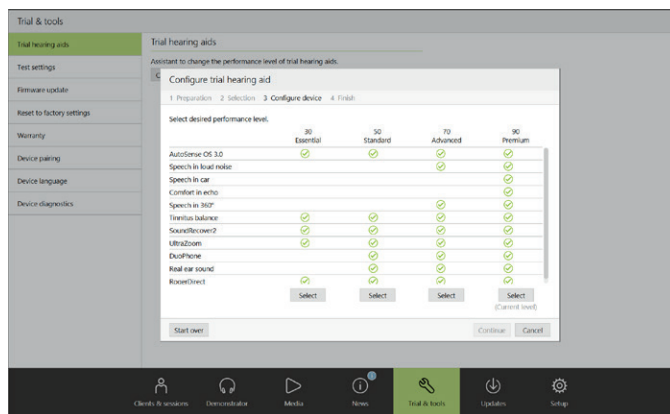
Trial & tools

Trial hearing aids
Test settings
Firmware update
Reset to factory settings
Warranty
Device pairing
Device language
Device diagnostics

Trial hearing aids

Assistant to change the performance level of trial hearing aids.

Configure trial hearing aid

1 Preparation 2 Selection 3 Configure device 4 Finish

Select desired performance level.

| | 30 Essential | 50 Standard | 70 Advanced | 90 Premium |
|---|---|---|---|---|
| AutoSense OS 3.0 | ✓ | ✓ | ✓ | ✓ |
| Speech in loud noise | | | ✓ | ✓ |
| Speech in car | | | | ✓ |
| Comfort in echo | | | | ✓ |
| Speech in 360° | | | ✓ | ✓ |
| Tinnitus balance | ✓ | ✓ | ✓ | ✓ |
| SoundRecover2 | ✓ | ✓ | ✓ | ✓ |
| UltraZoom | ✓ | ✓ | ✓ | ✓ |
| DuoPhone | | ✓ | ✓ | ✓ |
| Real ear sound | | ✓ | ✓ | ✓ |
| RoomDirect | ✓ | ✓ | ✓ | ✓ |
| | Select | Select | Select | Select (Current level) |

Start over
Continue
Cancel

Clients & sessions
Demonstrator
Media
News
Trial & tools
Updates
Setup